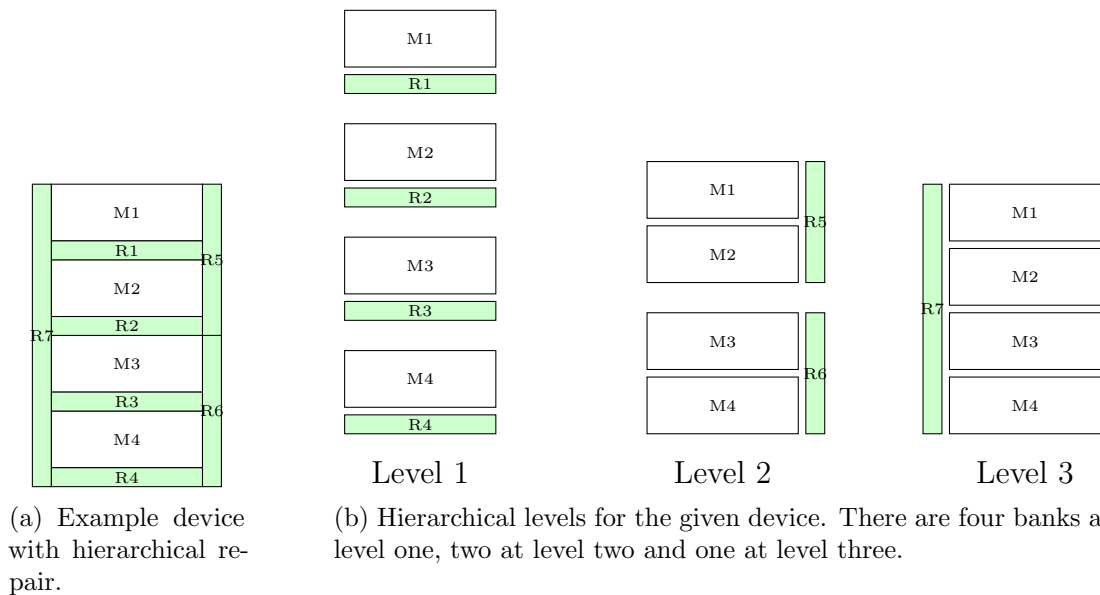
M1
R1
R5
M2
R2
R7
M3
R3
R6
M4
R4

(a) Example device with hierarchical repair.

M1
R1
M2
R2
M3
R3
M4
R4

Level 1

M1
M2
R5
M3
M4
R6

Level 2

R7
M1
M2
M3
M4

Level 3

(b) Hierarchical levels for the given device. There are four banks a level one, two at level two and one at level three.